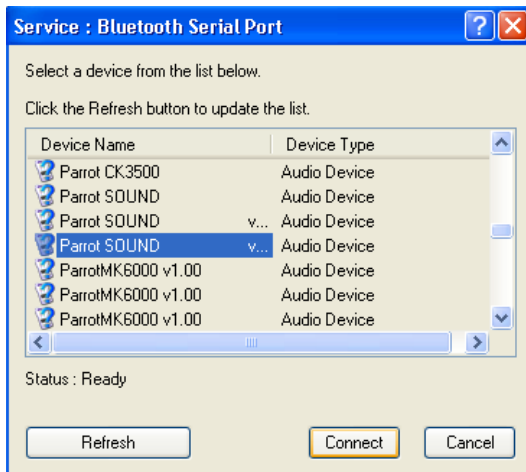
Service : Bluetooth Serial Port

Select a device from the list below.

Click the Refresh button to update the list.

| Device Name | Device Type |
|---|---|
| Parrot CK3500 | Audio Device |
| Parrot SOUND | Audio Device |
| Parrot SOUND v... | Audio Device |
| Parrot SOUND v... | Audio Device |
| ParrotMK6000 v1.00 | Audio Device |
| ParrotMK6000 v1.00 | Audio Device |
| ParrotMK6000 v1.00 | Audio Device |

Status : Ready

Refresh Connect Cancel